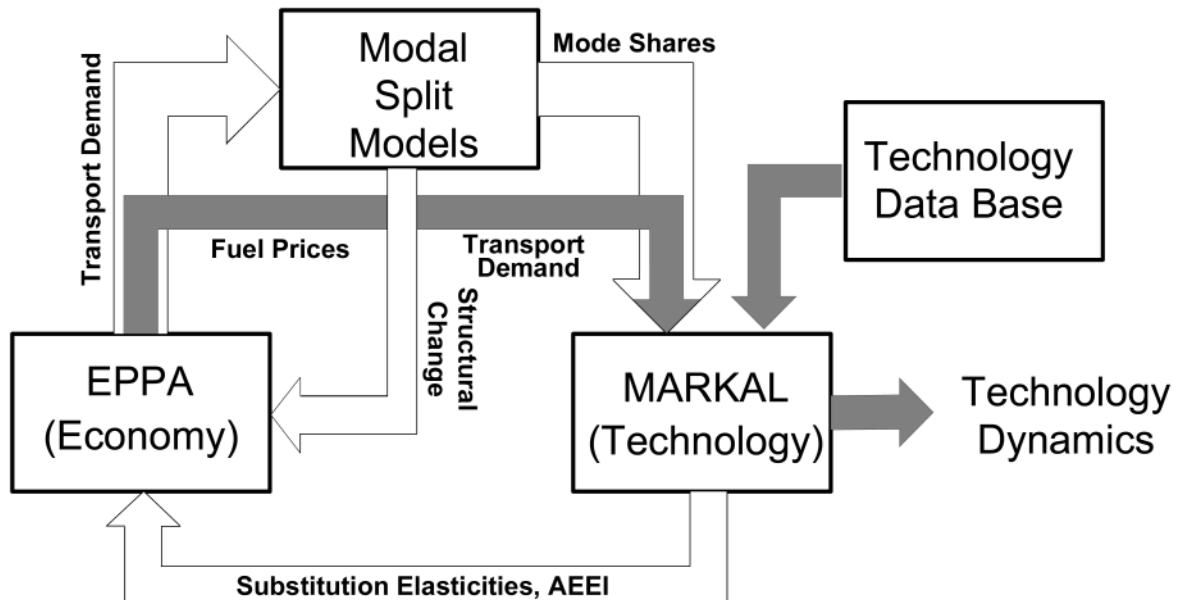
Transport Demand

Modal Split Models

Mode Shares

Technology Data Base

Fuel Prices

Transport Demand

Structural Change

EPPA (Economy)

MARKAL (Technology)

Technology Dynamics

Substitution Elasticities, AEEI